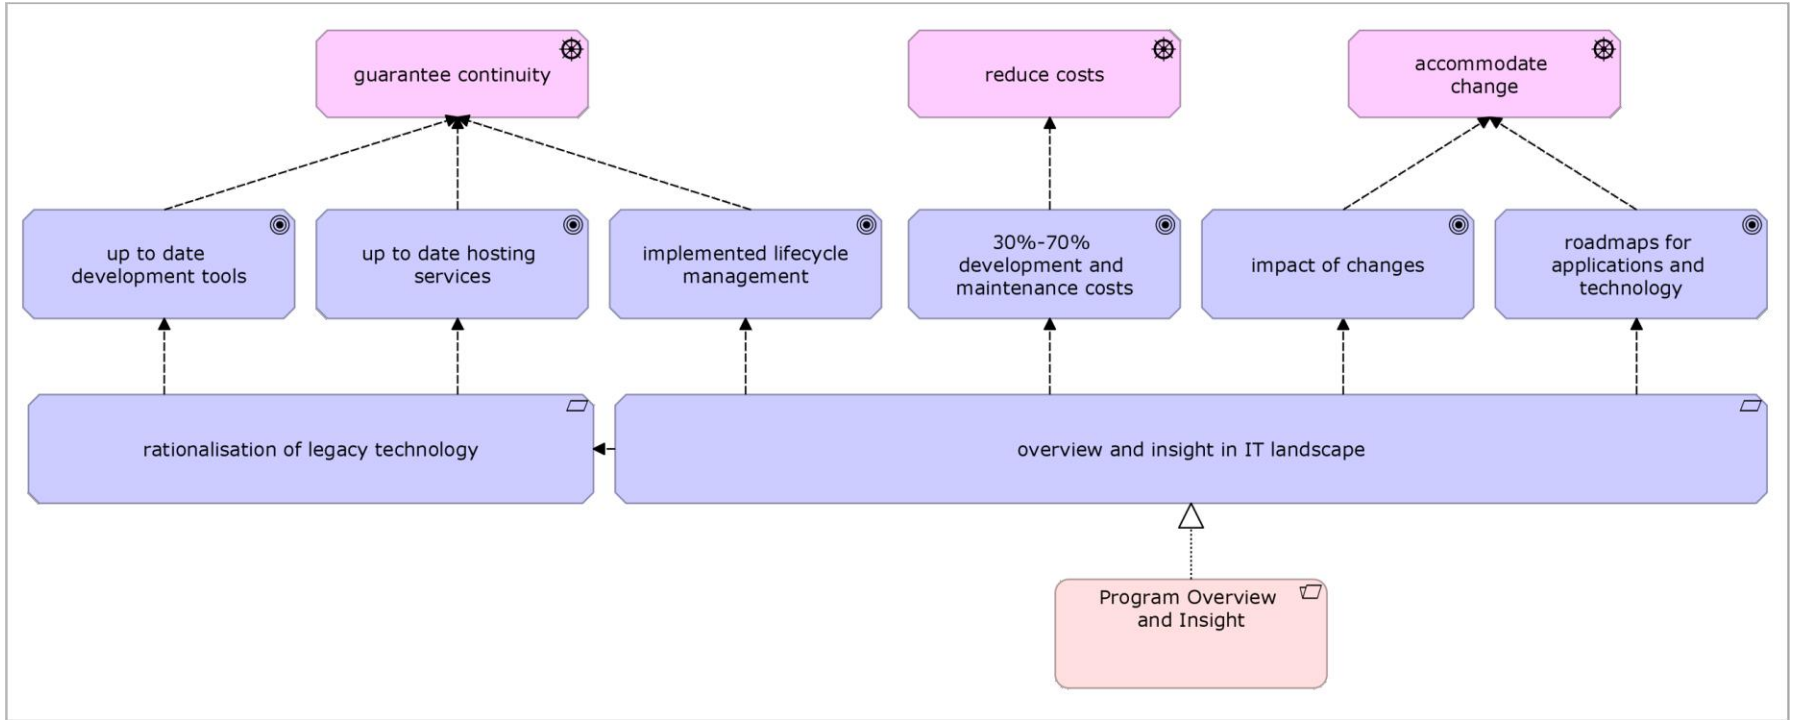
guarantee continuity

reduce costs

accommodate change

up to date development tools

up to date hosting services

implemented lifecycle management

30%-70% development and maintenance costs

impact of changes

roadmaps for applications and technology

rationalisation of legacy technology

overview and insight in IT landscape

Program Overview and Insight